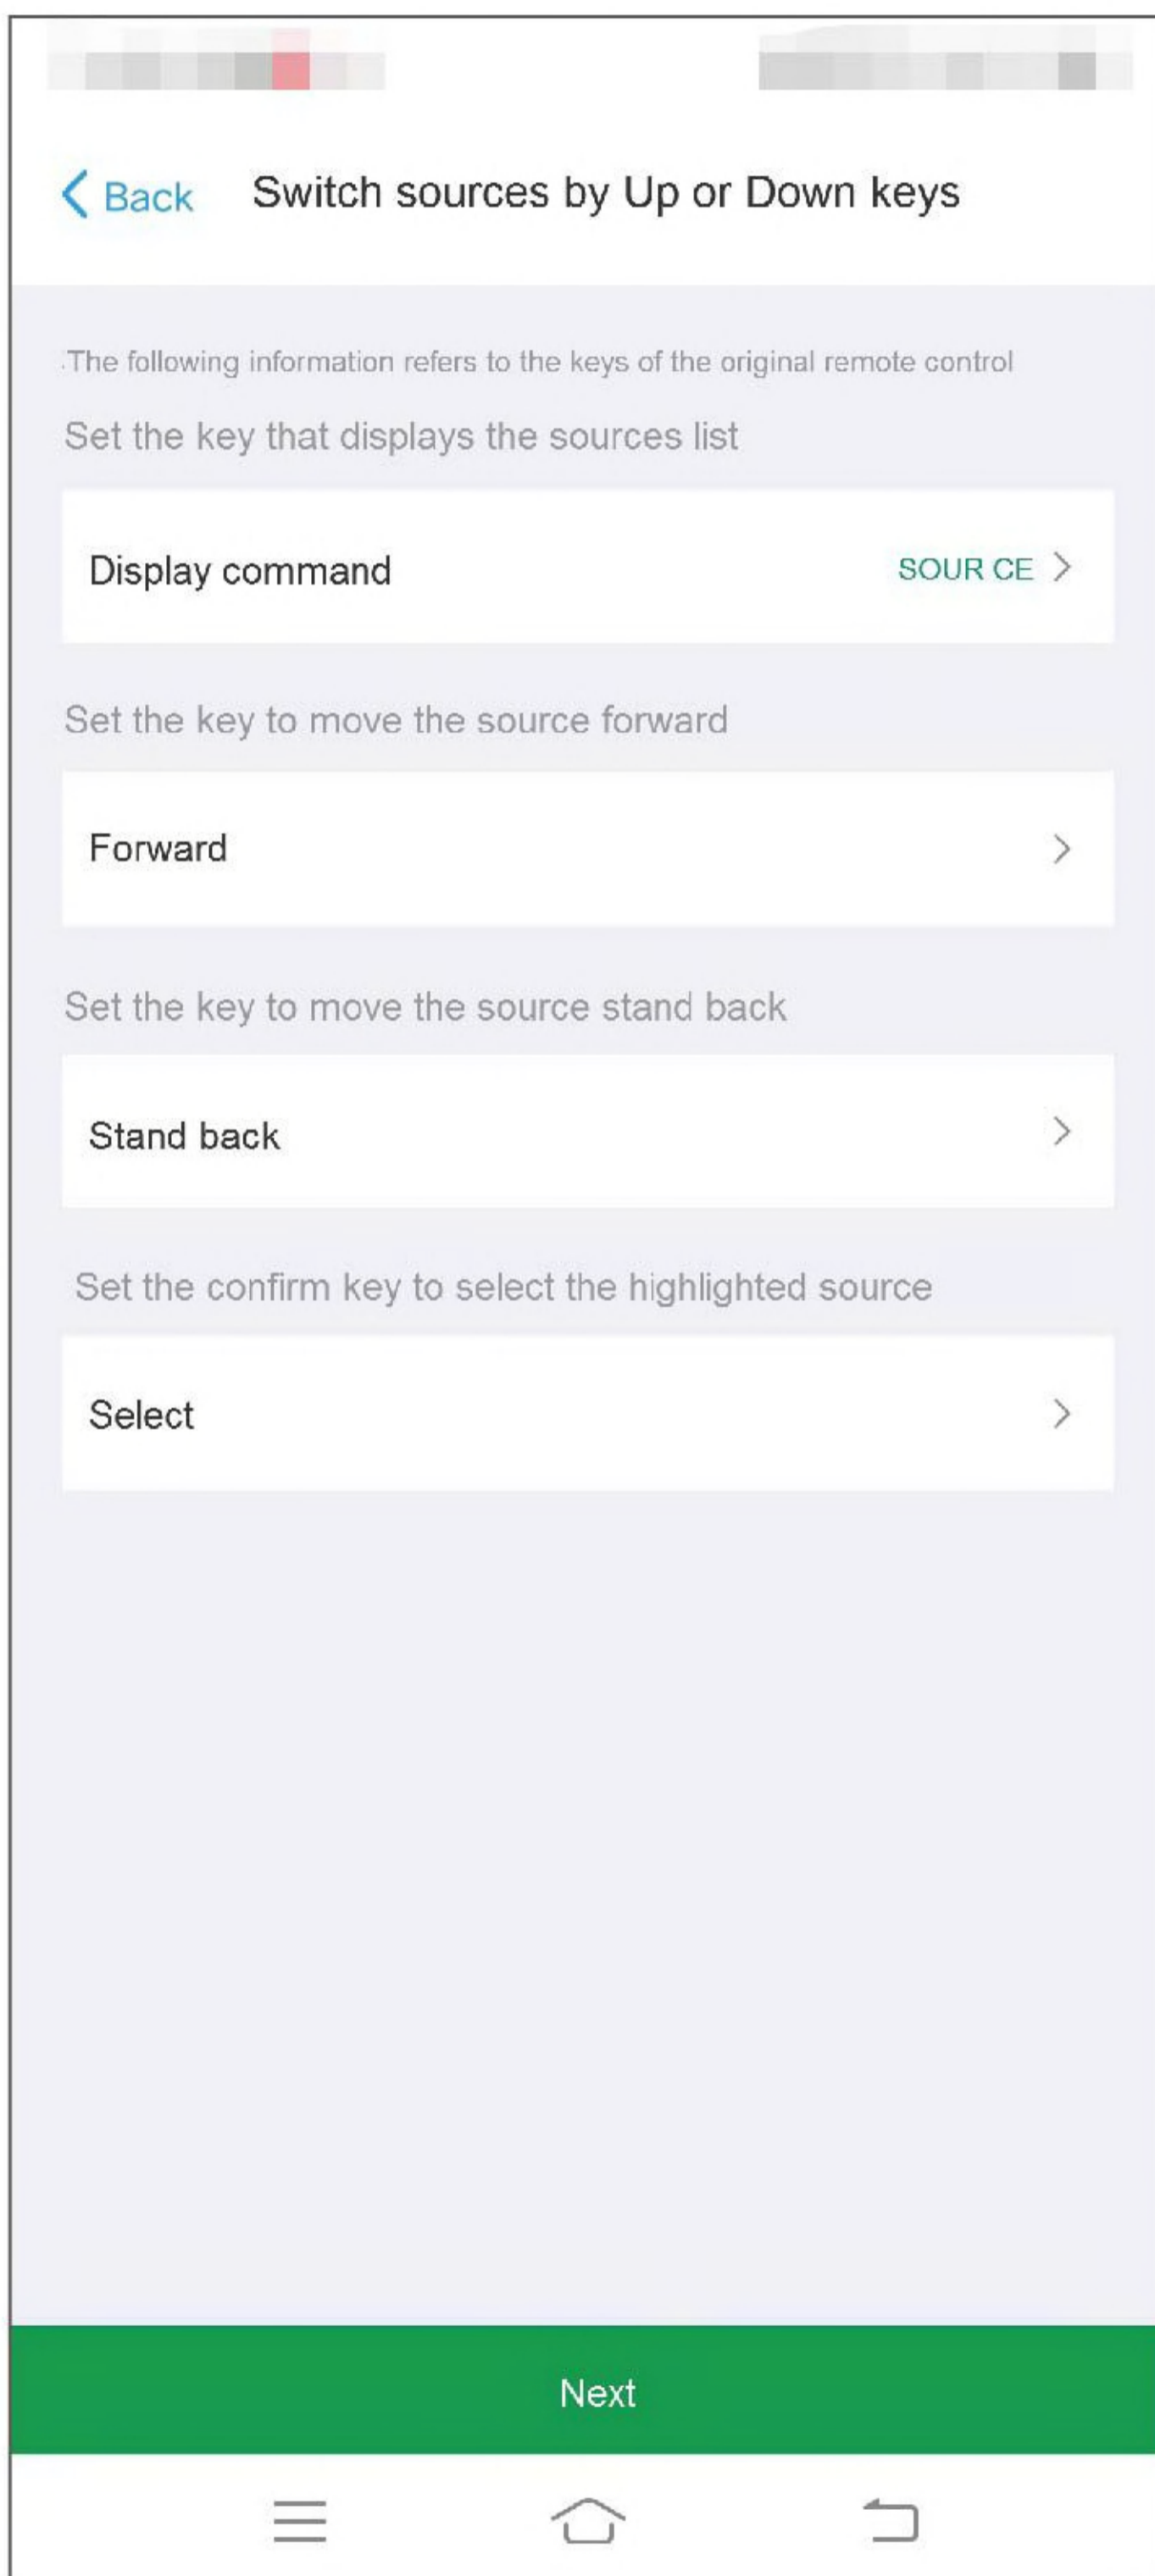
Back Switch sources by Up or Down keys

.The following information refers to the keys of the original remote control

Set the key that displays the sources list

Display command SOUR CE

Set the key to move the source forward

Forward

Set the key to move the source stand back

Stand back

Set the confirm key to select the highlighted source

Select

Next